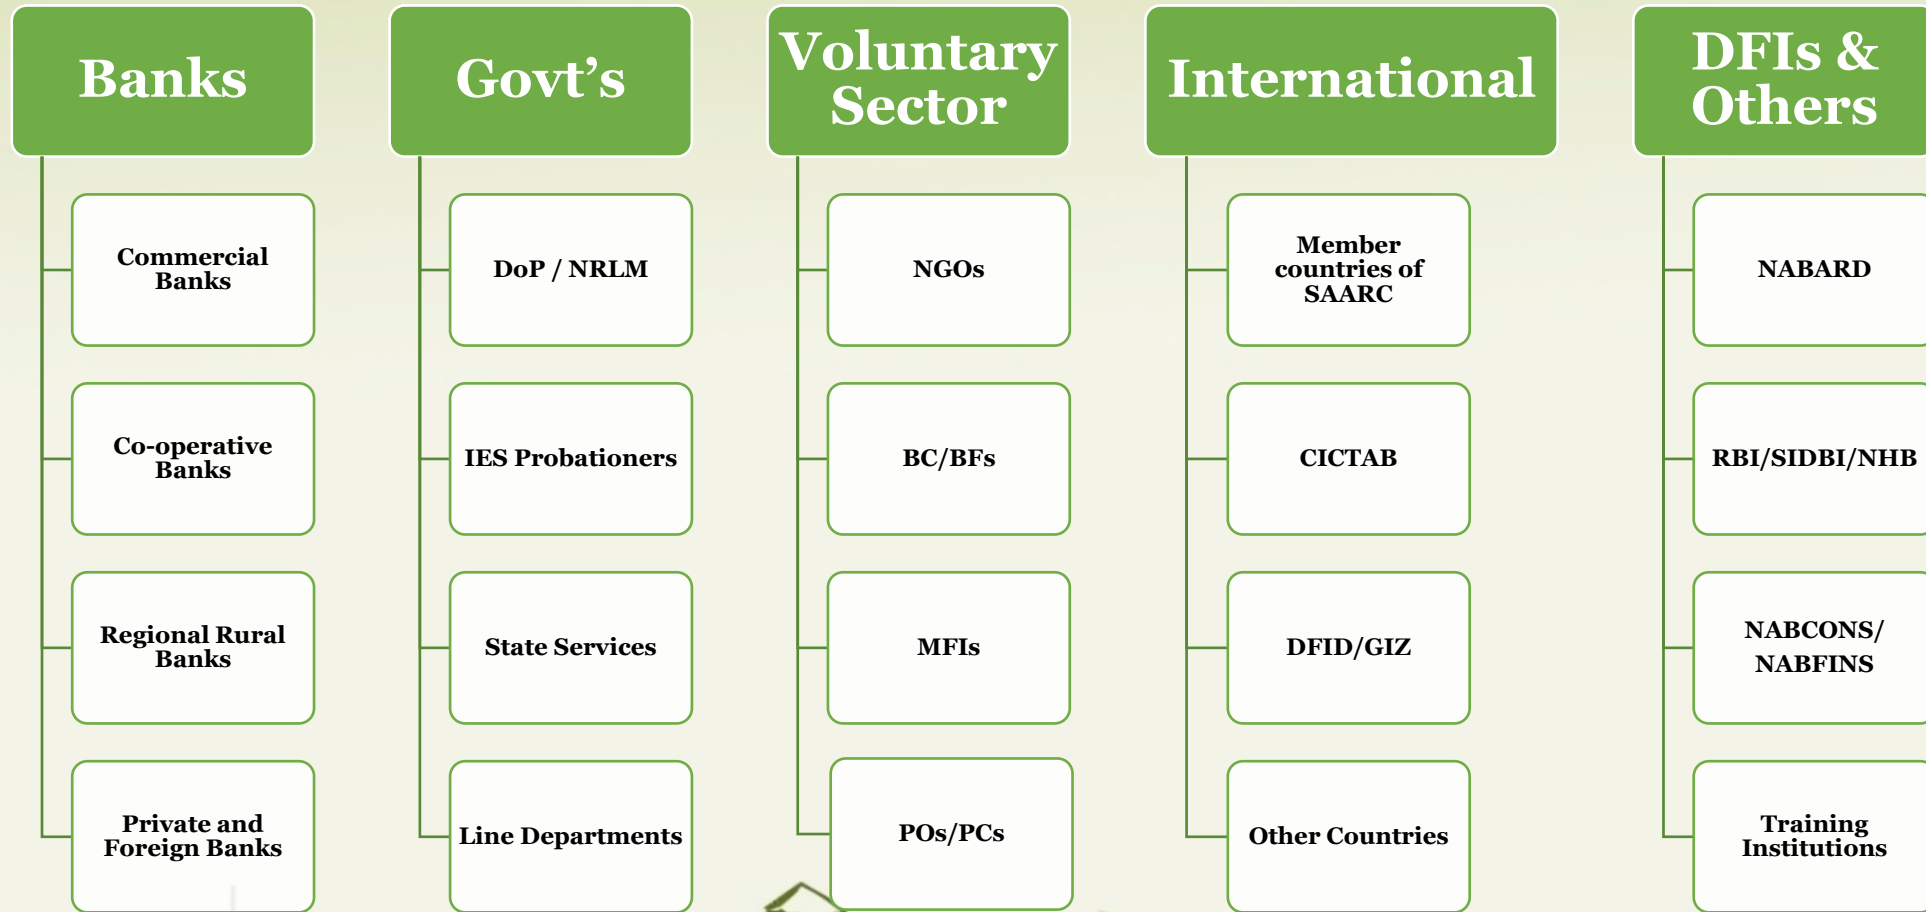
Banks

Commercial Banks

Co-operative Banks

Regional Rural Banks

Private and Foreign Banks

Govt’s

DoP / NRLM

IES Probationers

State Services

Line Departments

Voluntary Sector

NGOs

BC/BFs

MFIs

POs/PCs

International

Member countries of SAARC

CICTAB

DFID/GIZ

Other Countries

DFIs & Others

NABARD

RBI/SIDBI/NHB

NABCONS/ NABFINS

Training Institutions